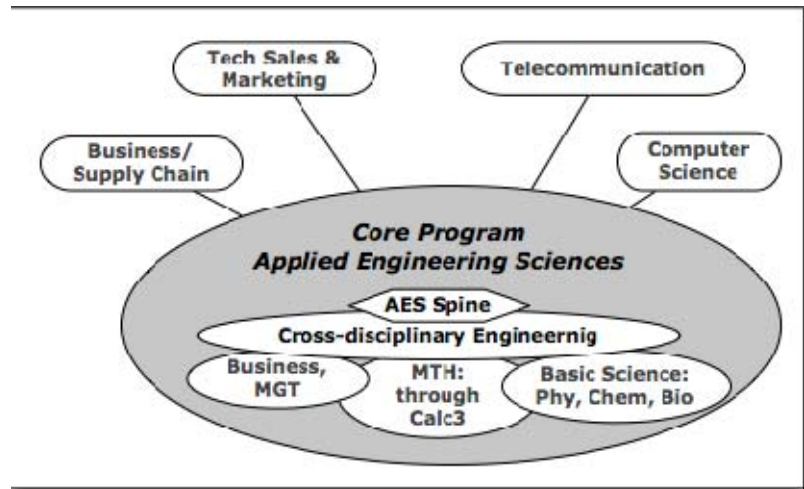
Tech Sales & Marketing

Telecommunication

Business/ Supply Chain

Computer Science

Core Program
Applied Engineering Sciences

AES Spine

Cross-disciplinary Engineernig

Business, MGT

MTH: through Calc3

Basic Science: Phy, Chem, Bio